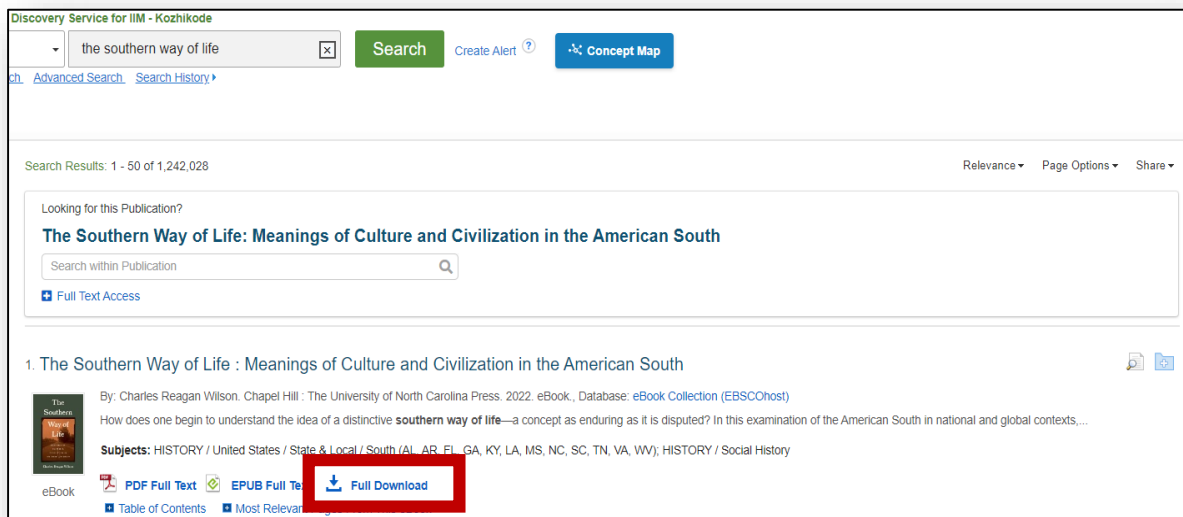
Discovery Service for IIM - Kozhikode

the southern way of life

Search

Create Alert ?

Concept Map

ch Advanced Search Search History ▸

Search Results: 1 - 50 of 1,242,028

Relevance ▾ Page Options ▾ Share ▾

Looking for this Publication?

The Southern Way of Life: Meanings of Culture and Civilization in the American South

Search within Publication

Full Text Access

1. The Southern Way of Life : Meanings of Culture and Civilization in the American South

By: Charles Reagan Wilson. Chapel Hill : The University of North Carolina Press. 2022. eBook., Database: eBook Collection (EBSCOhost)

How does one begin to understand the idea of a distinctive southern way of life—a concept as enduring as it is disputed? In this examination of the American South in national and global contexts,...

Subjects: HISTORY / United States / State & Local / South (AL, AR, FL, GA, KY, LA, MS, NC, SC, TN, VA, WV); HISTORY / Social History

The Southern Way of Life

eBook

PDF Full Text EPUB Full Te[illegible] Full Download

Table of Contents Most Relevan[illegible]